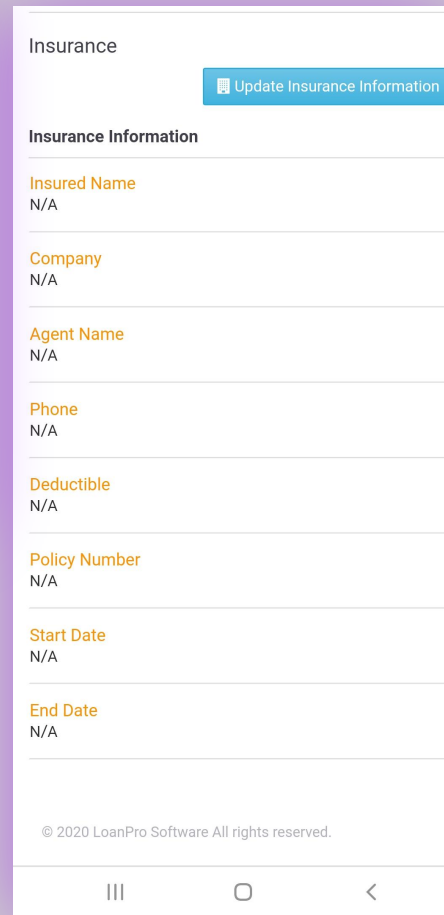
Insurance

Update Insurance Information

Insurance Information

Insured Name
N/A

Company
N/A

Agent Name
N/A

Phone
N/A

Deductible
N/A

Policy Number
N/A

Start Date
N/A

End Date
N/A

© 2020 LoanPro Software All rights reserved.